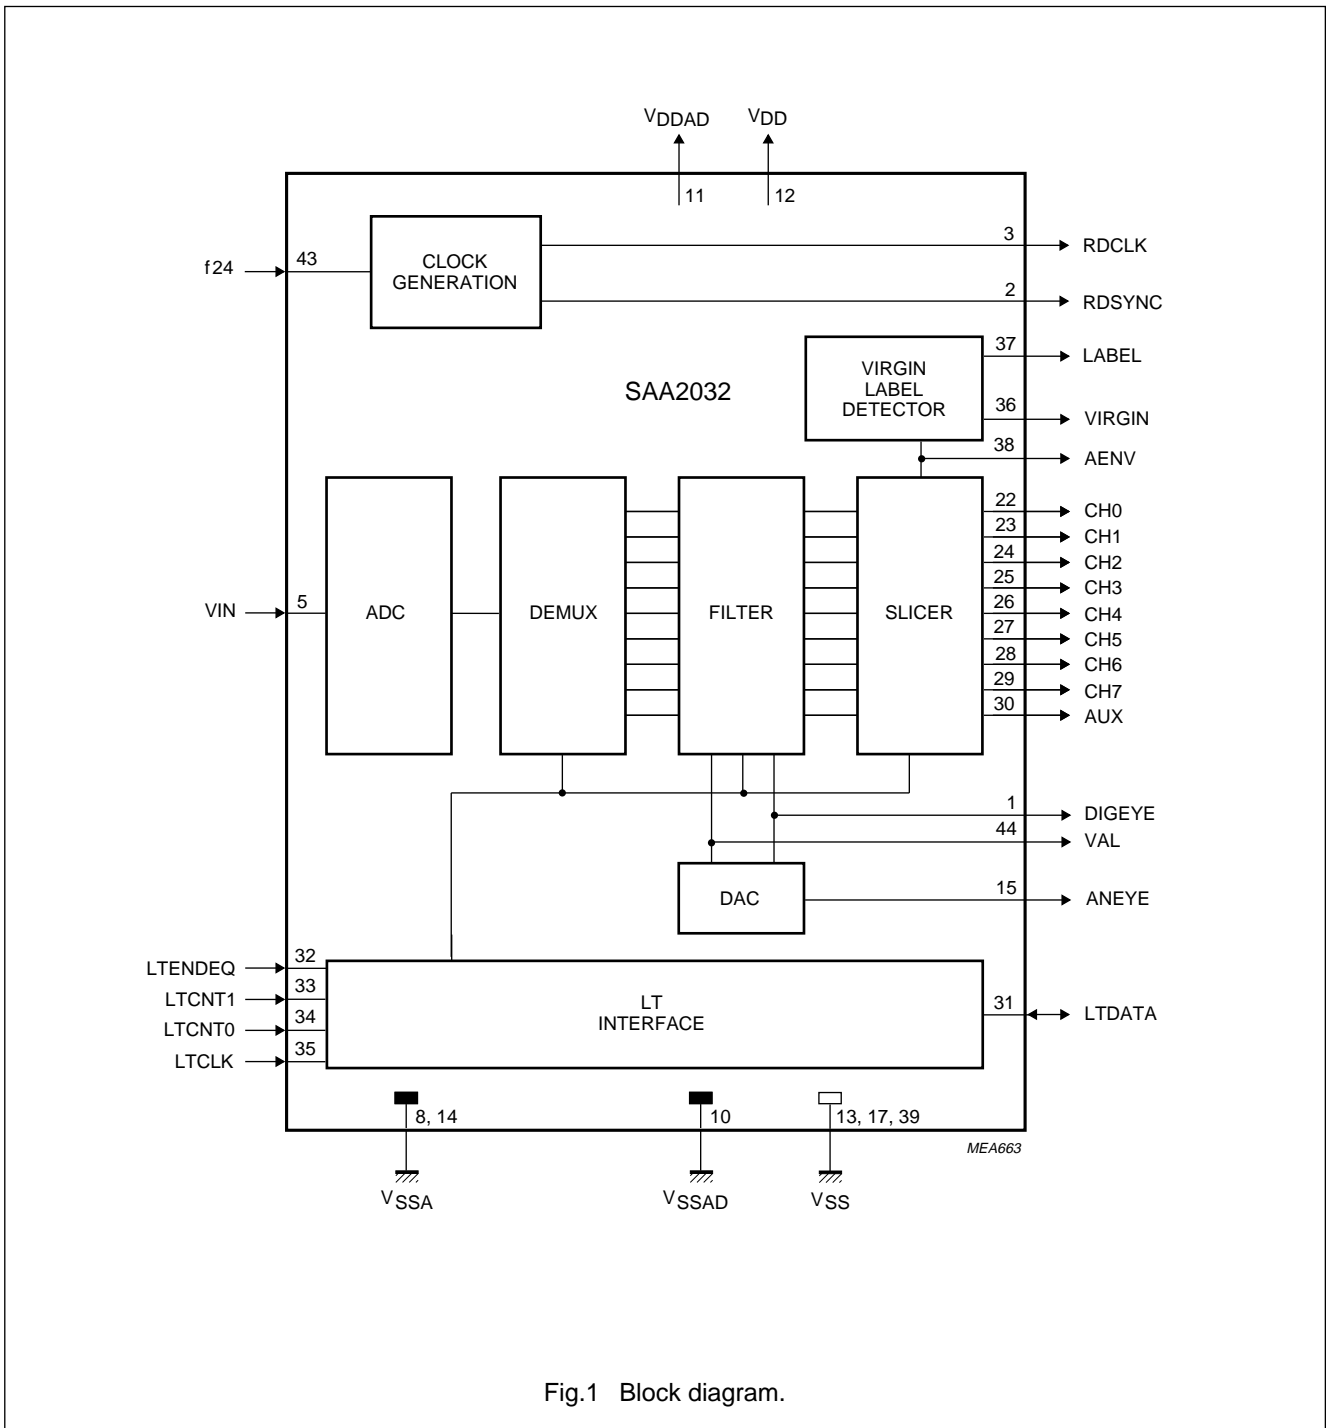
$V_{DDAD}$
$V_{DD}$
11
12

f24
43
CLOCK GENERATION
3
RDCLK
2
RDSYNC

VIRGIN LABEL DETECTOR
37
LABEL
36
VIRGIN
SAA2032
38
AENV

VIN
5
ADC
DEMUX
FILTER
SLICER
22
CH0
23
CH1
24
CH2
25
CH3
26
CH4
27
CH5
28
CH6
29
CH7
30
AUX

1
DIGEYE
44
VAL
DAC
15
ANEYE

LTENDEQ
32
LTCNT1
33
LTCNT0
34
LTCLK
35
LT INTERFACE
31
LTDATA

8, 14
10
13, 17, 39
MEA663
$V_{SSA}$
$V_{SSAD}$
$V_{SS}$

Fig.1 Block diagram.